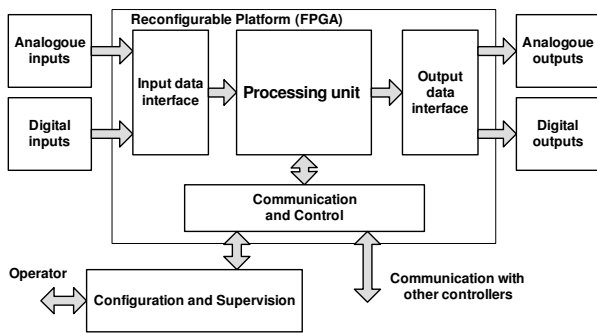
Reconfigurable Platform (FPGA)

Analogoue inputs

Digital inputs

Input data interface

Processing unit

Output data interface

Analogoue outputs

Digital outputs

Communication and Control

Operator

Configuration and Supervision

Communication with other controllers